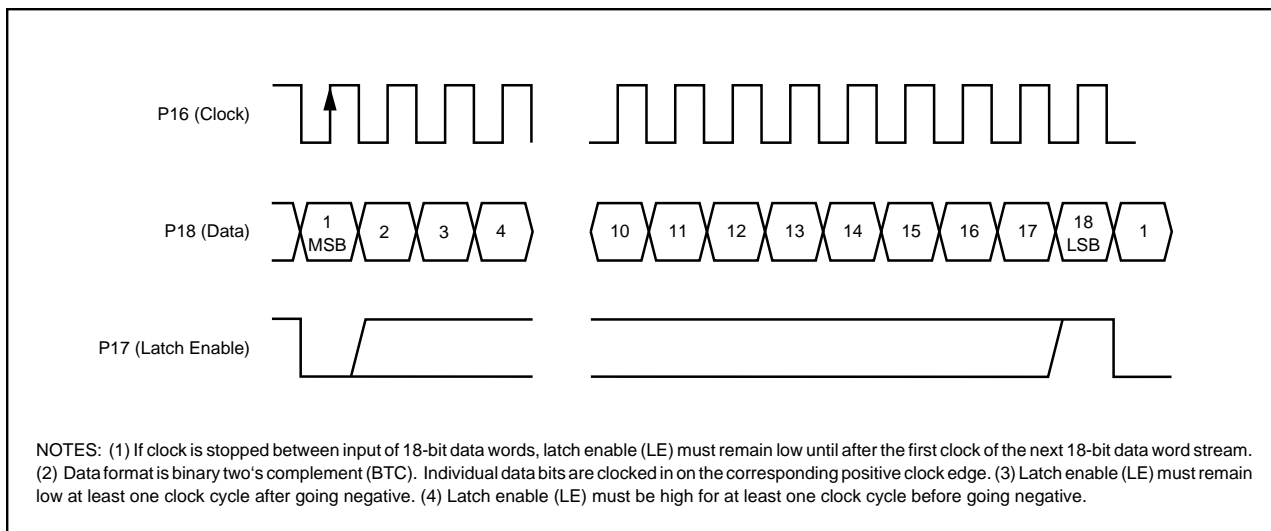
P16 (Clock)

P18 (Data)

1 MSB

2

3

4

10

11

12

13

14

15

16

17

18 LSB

1

P17 (Latch Enable)

NOTES: (1) If clock is stopped between input of 18-bit data words, latch enable (LE) must remain low until after the first clock of the next 18-bit data word stream. (2) Data format is binary two's complement (BTC). Individual data bits are clocked in on the corresponding positive clock edge. (3) Latch enable (LE) must remain low at least one clock cycle after going negative. (4) Latch enable (LE) must be high for at least one clock cycle before going negative.